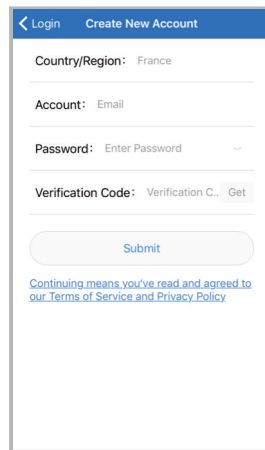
Login Create New Account

Country/Region: France

Account: Email

Password: Enter Password

Verification Code: Verification C.. Get

Submit

Continuing means you've read and agreed to our Terms of Service and Privacy Policy